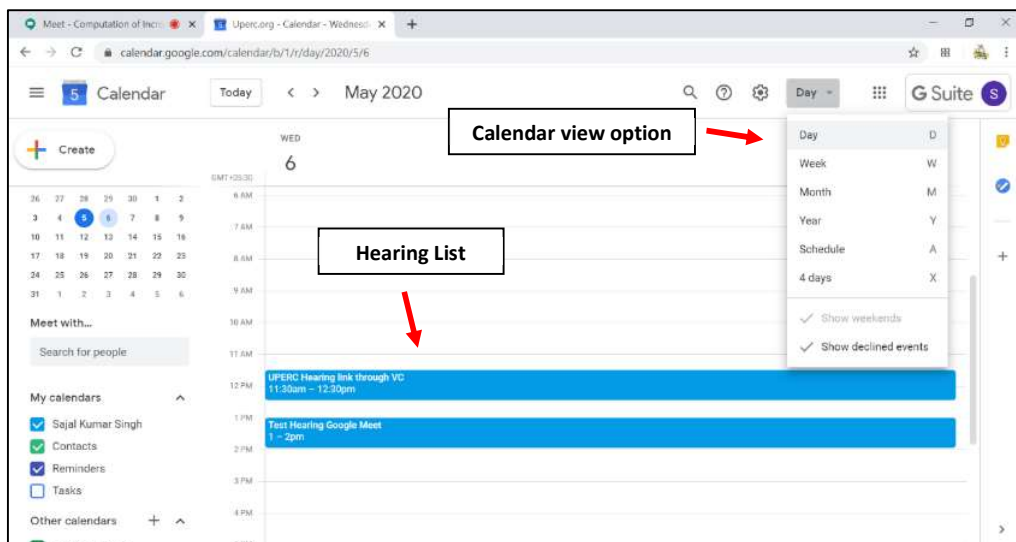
Meet - Computation of Incre ×
Uperc.org - Calendar - Wednesd ×
+
calendar.google.com/calendar/b/1/r/day/2020/5/6
Calendar
Today
May 2020
Day
G Suite
S
Create
WED
6
GMT+05:30
| 26 | 27 | 28 | 29 | 30 | 1 | 2 |
|---|---|---|---|---|---|---|
| 3 | 4 | 5 | 6 | 7 | 8 | 9 |
| 10 | 11 | 12 | 13 | 14 | 15 | 16 |
| 17 | 18 | 19 | 20 | 21 | 22 | 23 |
| 24 | 25 | 26 | 27 | 28 | 29 | 30 |
| 31 | 1 | 2 | 3 | 4 | 5 | 6 |

Meet with...
Search for people
My calendars
Sajal Kumar Singh
Contacts
Reminders
Tasks
Other calendars
6 AM
7 AM
8 AM
9 AM
10 AM
11 AM
12 PM
1 PM
2 PM
3 PM
4 PM
Calendar view option
Hearing List
Day D
Week W
Month M
Year Y
Schedule A
4 days X
Show weekends
Show declined events
UPERC Hearing link through VC
11:30am – 12:30pm
Test Hearing Google Meet
1 – 2pm